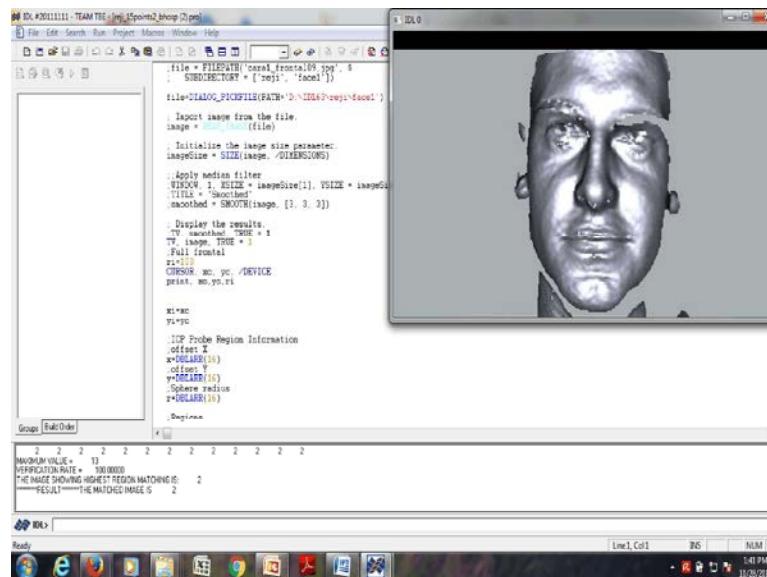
IDL #20111111 - TEAM TBE - [reji_15points2_bhosp (2).pro]

File Edit Search Run Project Macros Window Help

IDL 0

;file = FILEPATH('carel_frontal09.jpg', $
; SUBDIRECTORY = ['reji', 'face1'])

file=DIALOG_PICKFILE(PATH='D:\IDL63\reji\face1')

; Import image from the file.
image = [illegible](file)

; Initialize the image size parameter.
imageSize = SIZE(image, /DIMENSIONS)

;Apply median filter
;WINDOW, 1, XSIZE = imageSize[1], YSIZE = imageSi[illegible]
;TITLE = "Smoothed"
;smoothed = SMOOTH(image, [3, 3, 3])

; Display the results.
;TV, smoothed, TRUE = 1
TV, image, TRUE = 1
;Full frontal
ri=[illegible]
CURSOR, xc, yc, /DEVICE
print, xc,yc,ri

xi=xc
yi=yc

;ICP Probe Region Information
;offset X
x=DBLARR(16)
;offset Y
y=DBLARR(16)
;Sphere radius
r=DBLARR(16)

;Regions

Groups Build Order

2 2 2 2 2 2 2 2 2 2 2 2 2 2
MAXIMUM VALUE = 13
VERIFICATION RATE = 100.00000
THE IMAGE SHOWING HIGHEST REGION MATCHING IS: 2
*******RESULT******THE MATCHED IMAGE IS 2

IDL>

Ready

Ln 1, Col 1 INS NUM

1:41 PM
10/26/20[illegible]